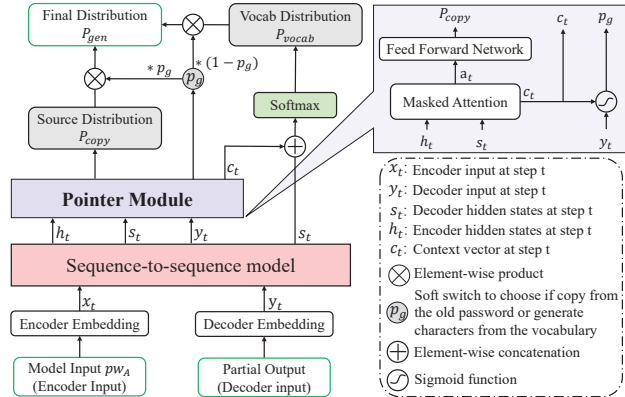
Final Distribution
$P_{gen}$

Vocab Distribution
$P_{vocab}$

$* p_g$

$p_g$

$*(1-p_g)$

Source Distribution
$P_{copy}$

Softmax

$c_t$

Pointer Module

$h_t$

$s_t$

$y_t$

$s_t$

Sequence-to-sequence model

$x_t$

$y_t$

Encoder Embedding

Decoder Embedding

Model Input $pw_A$
(Encoder Input)

Partial Output
(Decoder input)

$P_{copy}$

Feed Forward Network

$a_t$

Masked Attention

$c_t$

$h_t$

$s_t$

$c_t$

$p_g$

$y_t$

$x_t$: Encoder input at step t
$y_t$: Decoder input at step t
$s_t$: Decoder hidden states at step t
$h_t$: Encoder hidden states at step t
$c_t$: Context vector at step t
Element-wise product
$p_g$ Soft switch to choose if copy from the old password or generate characters from the vocabulary
Element-wise concatenation
Sigmoid function